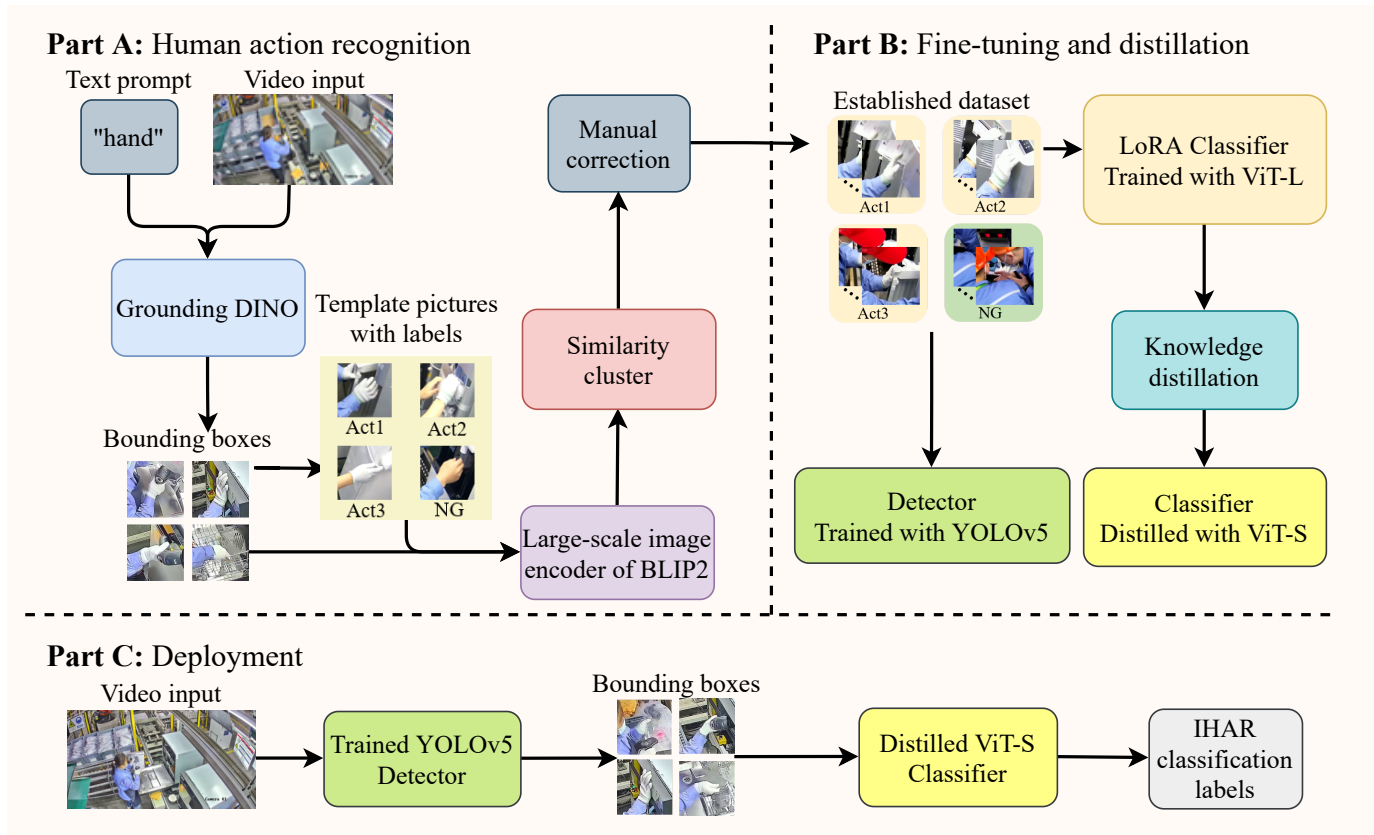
Part A: Human action recognition

Text prompt

Video input

"hand"

Grounding DINO

Bounding boxes

Template pictures with labels

Act1

Act2

Act3

NG

Large-scale image encoder of BLIP2

Similarity cluster

Manual correction

Part B: Fine-tuning and distillation

Established dataset

Act1

Act2

Act3

NG

LoRA Classifier Trained with ViT-L

Knowledge distillation

Classifier Distilled with ViT-S

Detector Trained with YOLOv5

Part C: Deployment

Video input

Trained YOLOv5 Detector

Bounding boxes

Distilled ViT-S Classifier

IHAR classification labels